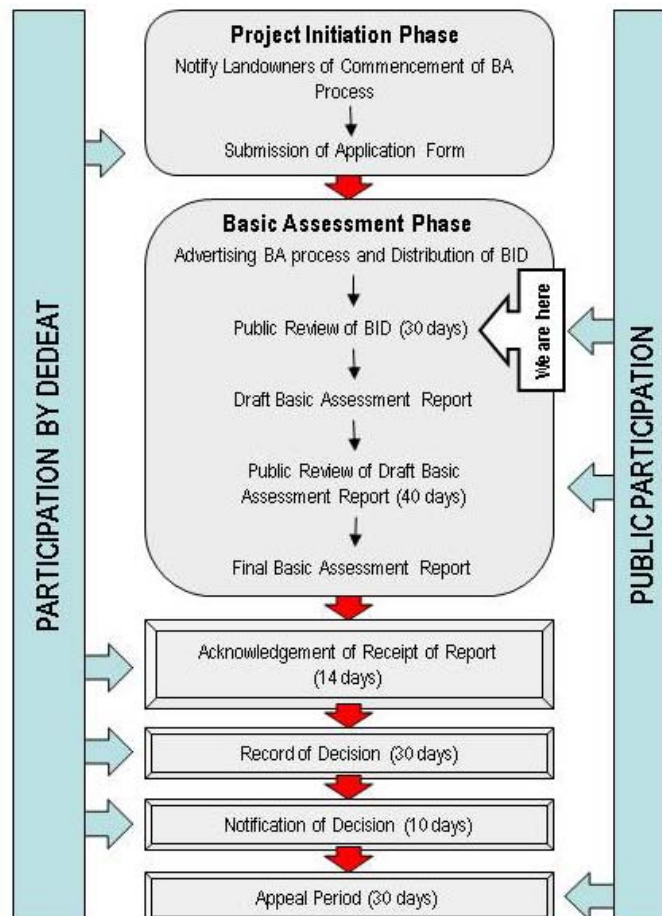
PARTICIPATION BY DEDEAT

Project Initiation Phase

Notify Landowners of Commencement of BA Process

Submission of Application Form

Basic Assessment Phase

Advertising BA process and Distribution of BID

Public Review of BID (30 days)

We are here

Draft Basic Assessment Report

Public Review of Draft Basic Assessment Report (40 days)

Final Basic Assessment Report

Acknowledgement of Receipt of Report (14 days)

Record of Decision (30 days)

Notification of Decision (10 days)

Appeal Period (30 days)

PUBLIC PARTICIPATION